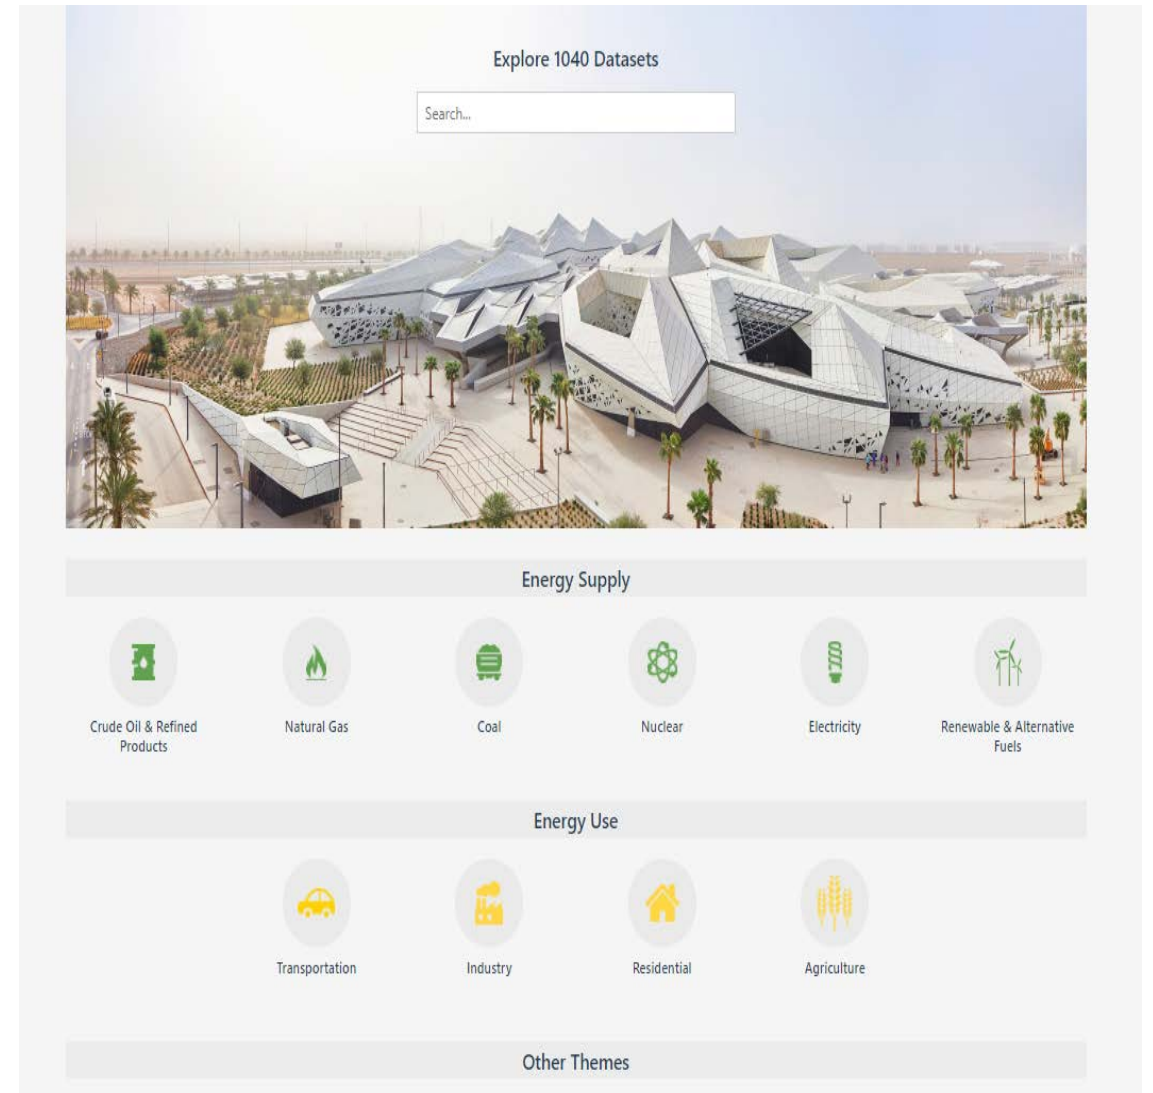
Explore 1040 Datasets

Search...

Energy Supply

Crude Oil & Refined Products

Natural Gas

Coal

Nuclear

Electricity

Renewable & Alternative Fuels

Energy Use

Transportation

Industry

Residential

Agriculture

Other Themes